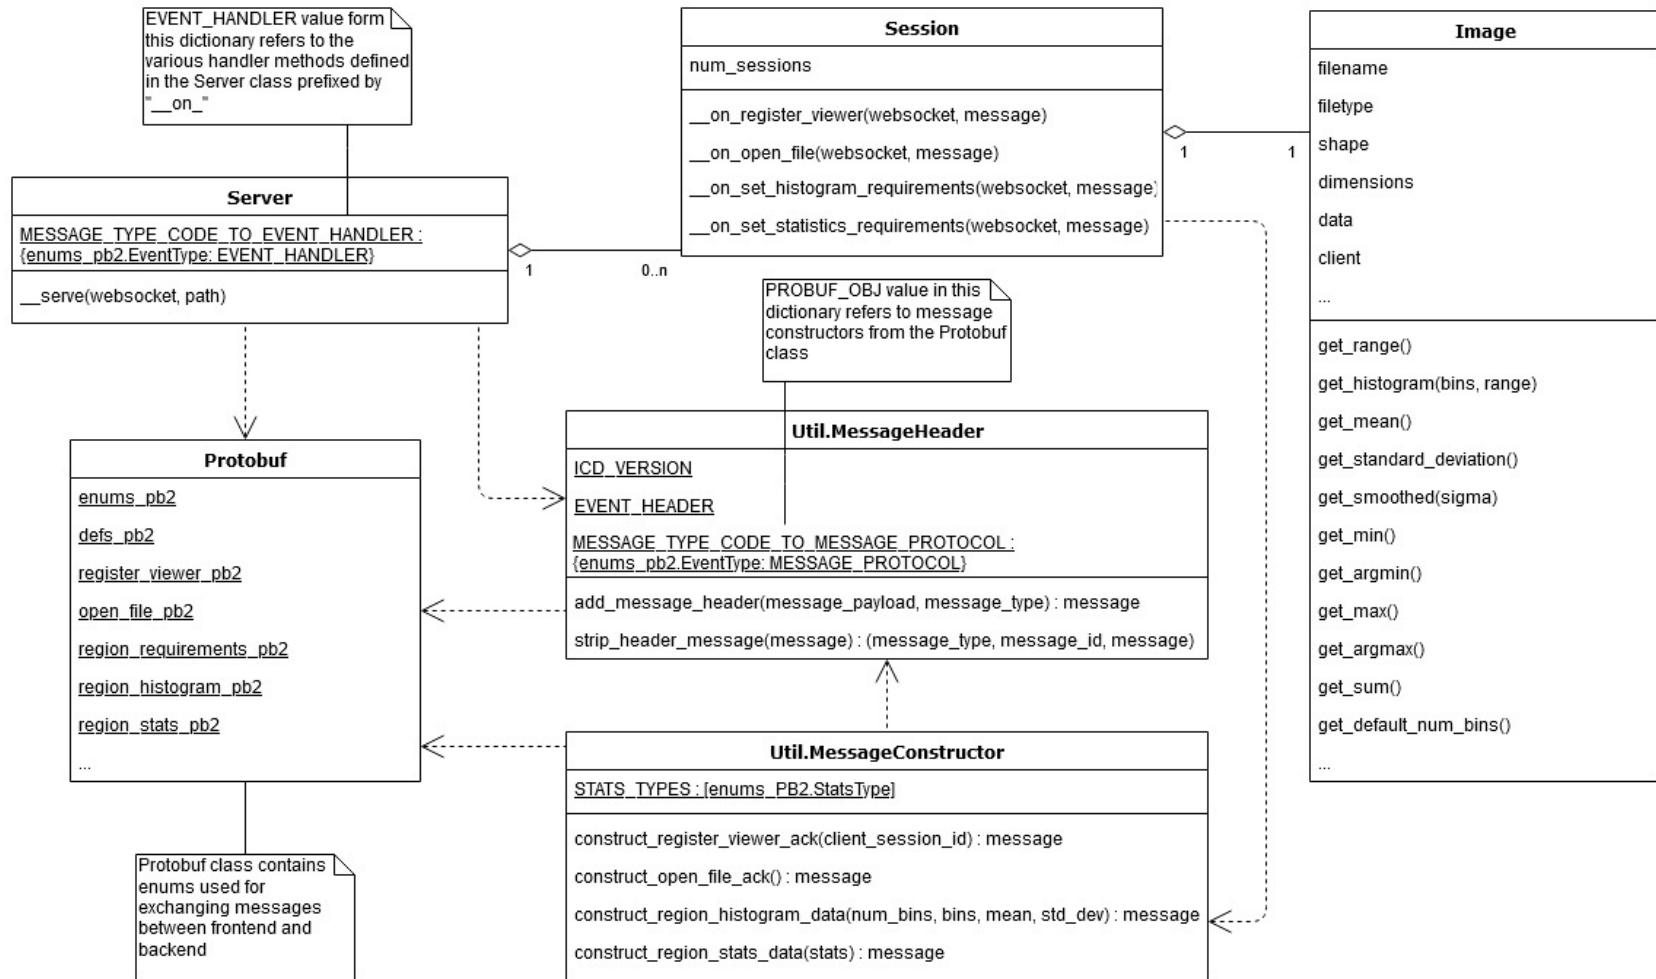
EVENT_HANDLER value form this dictionary refers to the various handler methods defined in the Server class prefixed by "__on_"

Session
num_sessions
__on_register_viewer(websocket, message)
__on_open_file(websocket, message)
__on_set_histogram_requirements(websocket, message)
__on_set_statistics_requirements(websocket, message)

1
1

Image
filename
filetype
shape
dimensions
data
client
...
get_range()
get_histogram(bins, range)
get_mean()
get_standard_deviation()
get_smoothed(sigma)
get_min()
get_argmin()
get_max()
get_argmax()
get_sum()
get_default_num_bins()
...

Server
MESSAGE_TYPE_CODE_TO_EVENT_HANDLER : {enums_pb2.EventType: EVENT_HANDLER}
__serve(websocket, path)

1
0..n

PROBUF_OBJ value in this dictionary refers to message constructors from the Protobuf class

Protobuf
enums_pb2
defs_pb2
register_viewer_pb2
open_file_pb2
region_requirements_pb2
region_histogram_pb2
region_stats_pb2
...

Util.MessageHeader
ICD_VERSION
EVENT_HEADER
MESSAGE_TYPE_CODE_TO_MESSAGE_PROTOCOL : {enums_pb2.EventType: MESSAGE_PROTOCOL}
add_message_header(message_payload, message_type) : message
strip_header_message(message) : (message_type, message_id, message)

Util.MessageConstructor
STATS_TYPES : [enums_PB2.StatsType]
construct_register_viewer_ack(client_session_id) : message
construct_open_file_ack() : message
construct_region_histogram_data(num_bins, bins, mean, std_dev) : message
construct_region_stats_data(stats) : message

Protobuf class contains enums used for exchanging messages between frontend and backend